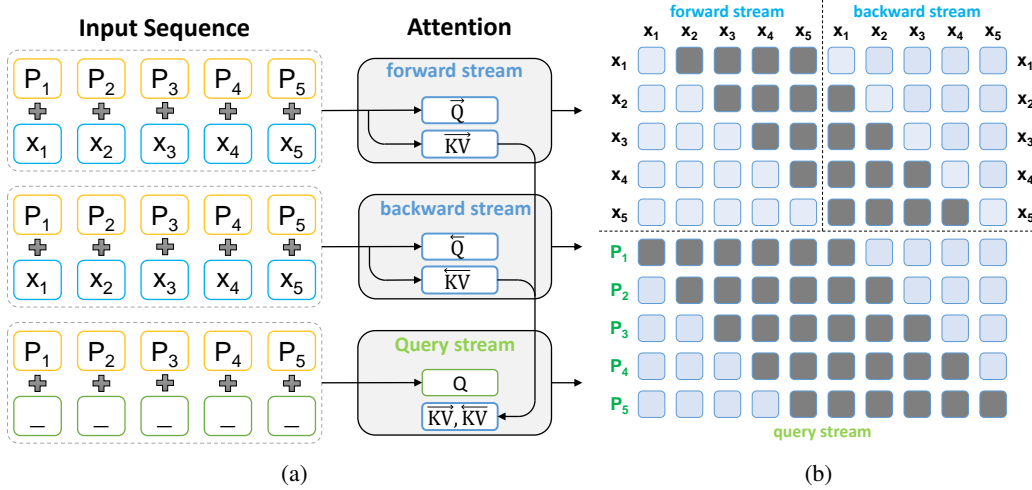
Input Sequence

$P_1$ $P_2$ $P_3$ $P_4$ $P_5$
$x_1$ $x_2$ $x_3$ $x_4$ $x_5$

$P_1$ $P_2$ $P_3$ $P_4$ $P_5$
$x_1$ $x_2$ $x_3$ $x_4$ $x_5$

$P_1$ $P_2$ $P_3$ $P_4$ $P_5$
_ _ _ _ _

Attention

forward stream
$\overrightarrow{Q}$
$\overrightarrow{KV}$

backward stream
$\overleftarrow{Q}$
$\overleftarrow{KV}$

Query stream
Q
$\overrightarrow{KV}, \overleftarrow{KV}$

(a)

forward stream
backward stream
$x_1$ $x_2$ $x_3$ $x_4$ $x_5$ $x_1$ $x_2$ $x_3$ $x_4$ $x_5$
$x_1$
$x_2$
$x_3$
$x_4$
$x_5$
$P_1$
$P_2$
$P_3$
$P_4$
$P_5$
$x_1$
$x_2$
$x_3$
$x_4$
$x_5$
query stream

(b)